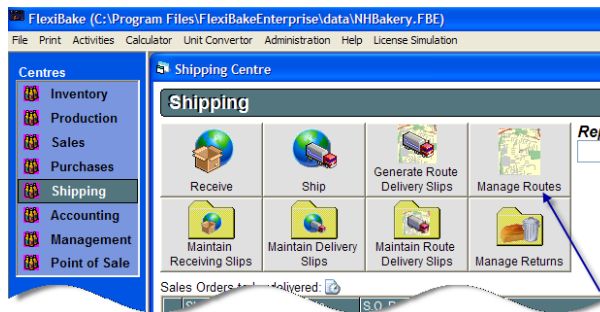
FlexiBake (C:\Program Files\FlexiBakeEnterprise\data\NHBakery.FBE)

File Print Activities Calculator Unit Convertor Administration Help License Simulation

Centres
Inventory
Production
Sales
Purchases
Shipping
Accounting
Management
Point of Sale

Shipping Centre

Shipping

Receive
Ship
Generate Route Delivery Slips
Manage Routes
Maintain Receiving Slips
Maintain Delivery Slips
Maintain Route Delivery Slips
Manage Returns

Re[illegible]

Sales Orders to be delivered:

S.O. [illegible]